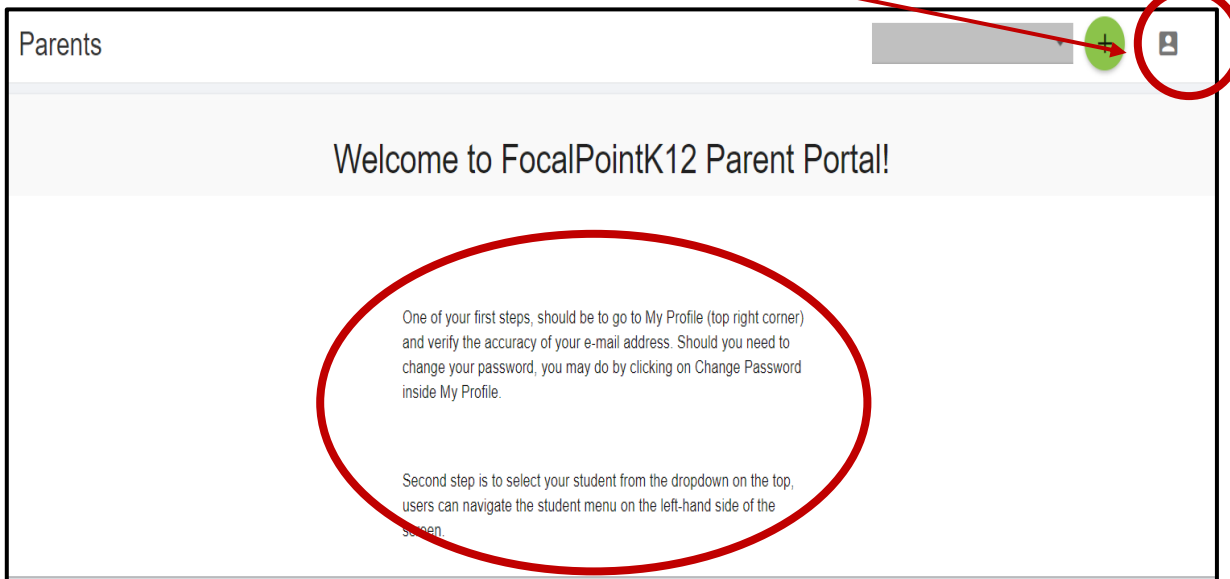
Parents

Welcome to FocalPointK12 Parent Portal!

One of your first steps, should be to go to My Profile (top right corner) and verify the accuracy of your e-mail address. Should you need to change your password, you may do by clicking on Change Password inside My Profile.

Second step is to select your student from the dropdown on the top, users can navigate the student menu on the left-hand side of the screen.